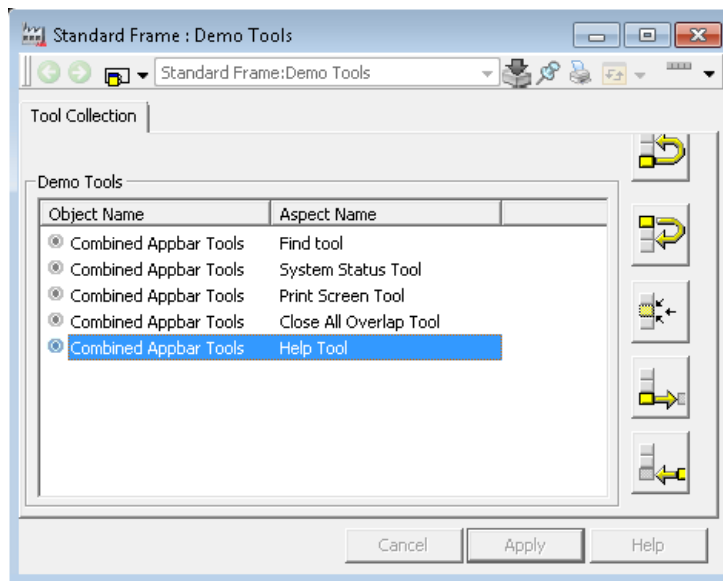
Standard Frame : Demo Tools

Standard Frame:Demo Tools

Tool Collection

Demo Tools

| Object Name | Aspect Name |
|---|---|
| Combined Appbar Tools | Find tool |
| Combined Appbar Tools | System Status Tool |
| Combined Appbar Tools | Print Screen Tool |
| Combined Appbar Tools | Close All Overlap Tool |
| Combined Appbar Tools | Help Tool |

Cancel Apply Help